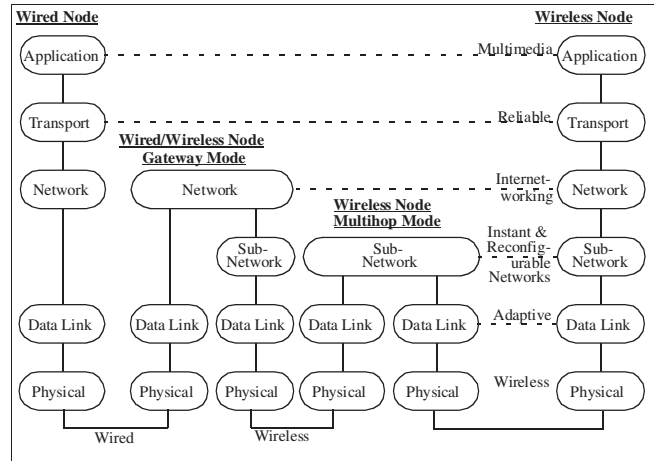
Wired Node

Wireless Node

Application

Multimedia

Application

Transport

Reliable

Transport

Wired/Wireless Node Gateway Mode

Network

Network

Internetworking

Network

Wireless Node Multihop Mode

Sub-Network

Sub-Network

Instant & Reconfigurable Networks

Sub-Network

Data Link

Data Link

Data Link

Data Link

Data Link

Adaptive

Data Link

Physical

Physical

Physical

Physical

Physical

Wireless

Physical

Wired

Wireless